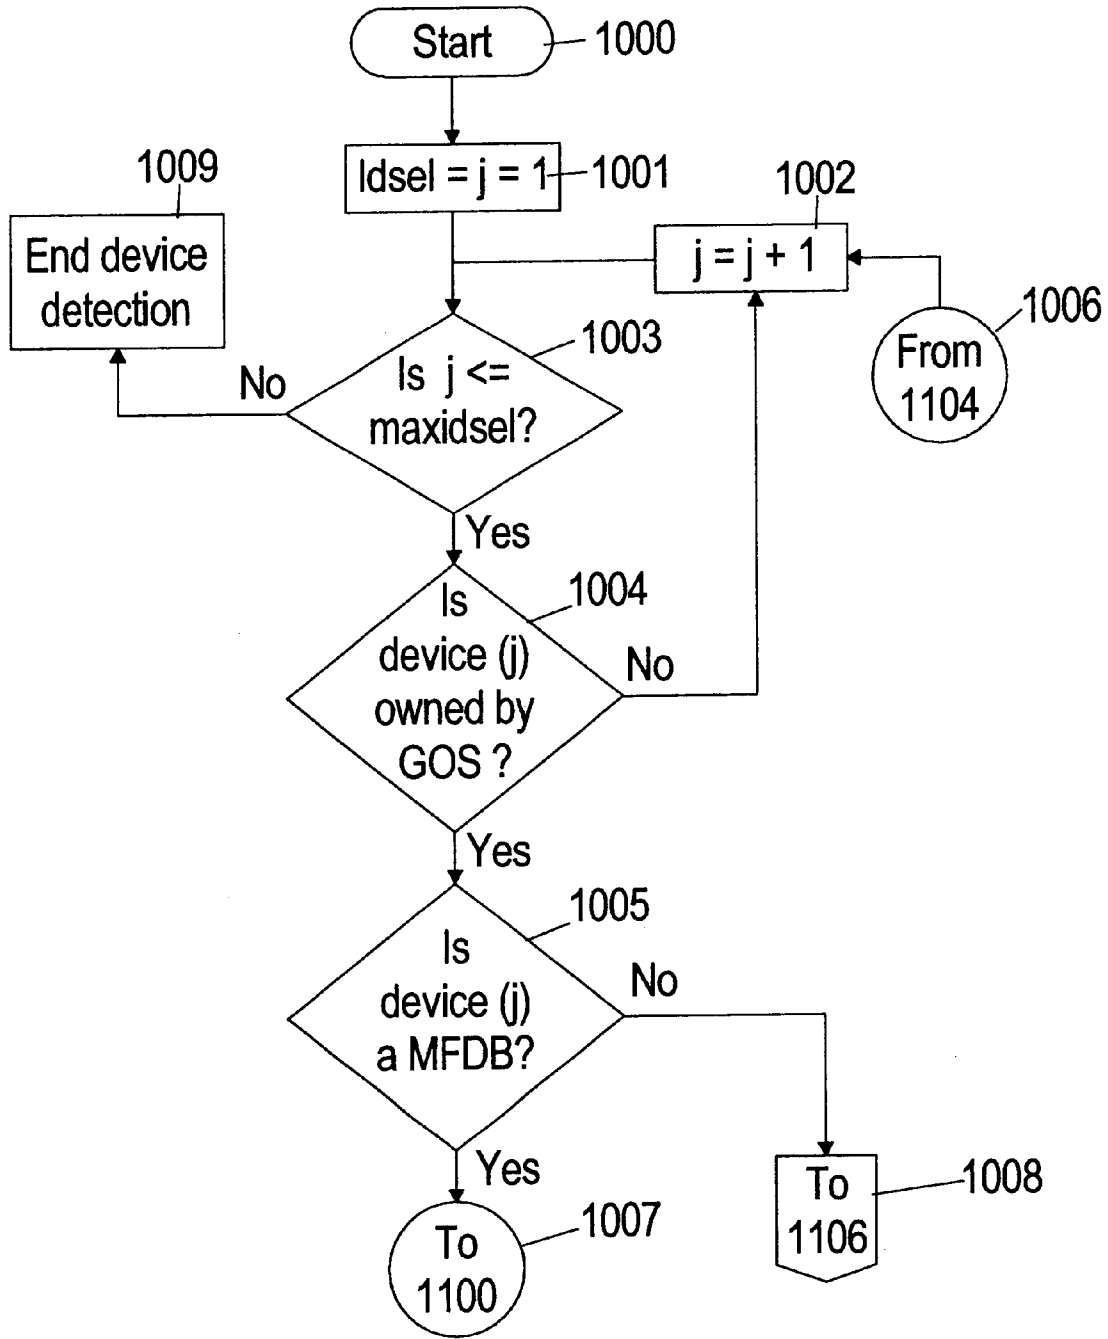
Start
1000

Idsel = j = 1
1001

1009
End device detection

1002
j = j + 1

1006
From 1104

1003
No
Is j <= maxidsel?

Yes

1004
Is device (j) owned by GOS ?
No

Yes

1005
Is device (j) a MFDB?
No

Yes

To 1100
1007

To 1106
1008